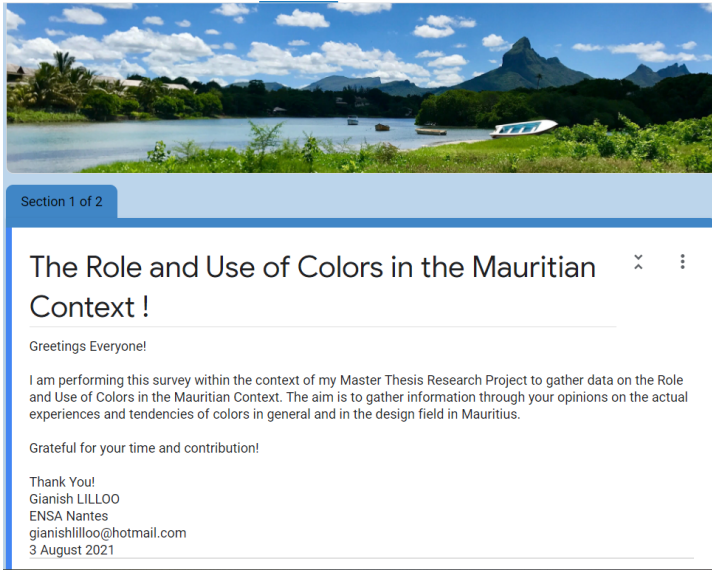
Section 1 of 2

The Role and Use of Colors in the Mauritian Context !

Greetings Everyone!

I am performing this survey within the context of my Master Thesis Research Project to gather data on the Role and Use of Colors in the Mauritian Context. The aim is to gather information through your opinions on the actual experiences and tendencies of colors in general and in the design field in Mauritius.

Grateful for your time and contribution!

Thank You!
Gianish LILLOO
ENSA Nantes
gianishlilloo@hotmail.com
3 August 2021